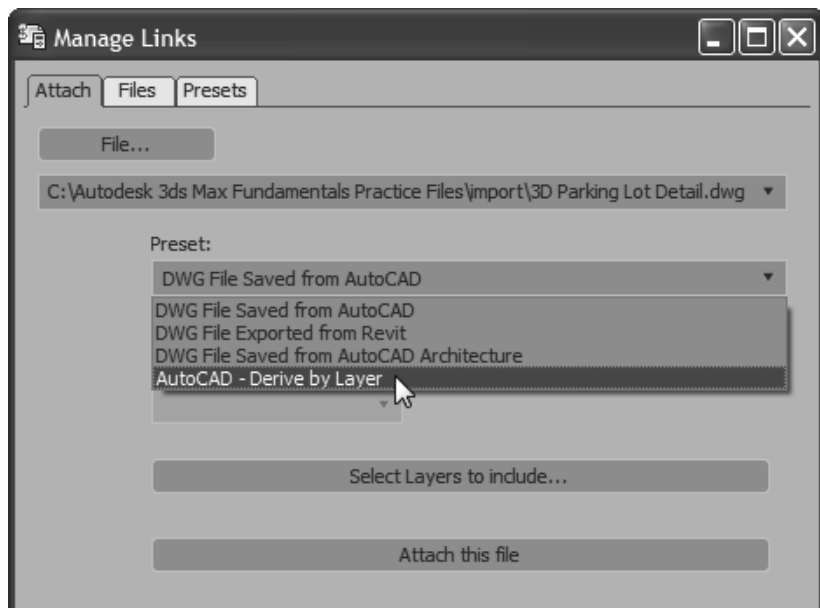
Manage Links

Attach Files Presets

File...

C:\Autodesk 3ds Max Fundamentals Practice Files\import\3D Parking Lot Detail.dwg

Preset:

DWG File Saved from AutoCAD

DWG File Saved from AutoCAD
DWG File Exported from Revit
DWG File Saved from AutoCAD Architecture
AutoCAD - Derive by Layer

Select Layers to include...

Attach this file